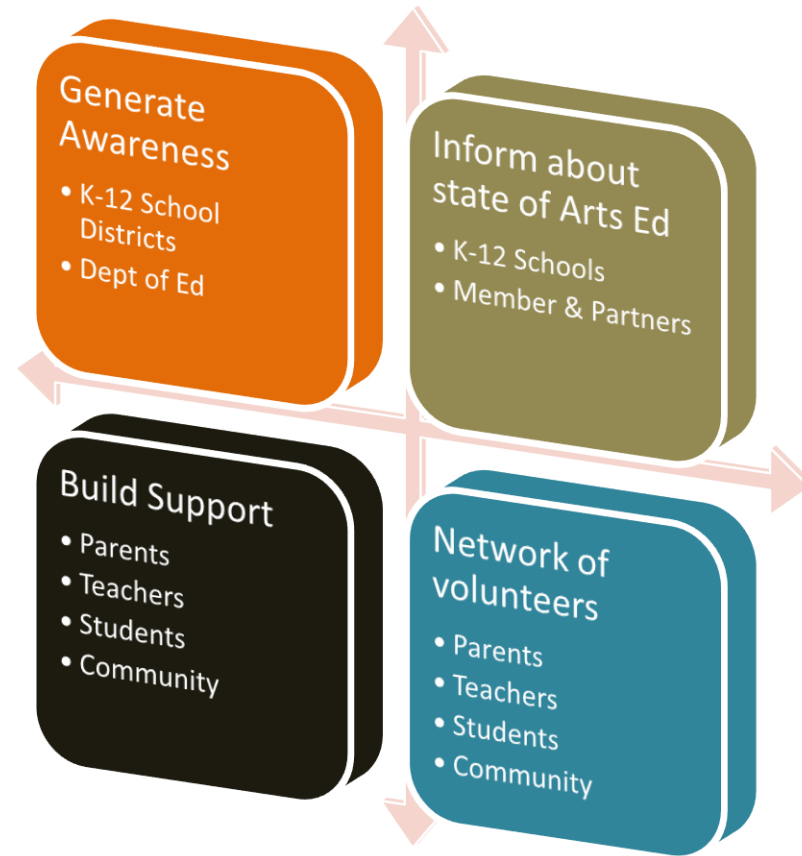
Generate Awareness

- K-12 School Districts
- Dept of Ed

Inform about state of Arts Ed

- K-12 Schools
- Member & Partners

Build Support

- Parents
- Teachers
- Students
- Community

Network of volunteers

- Parents
- Teachers
- Students
- Community